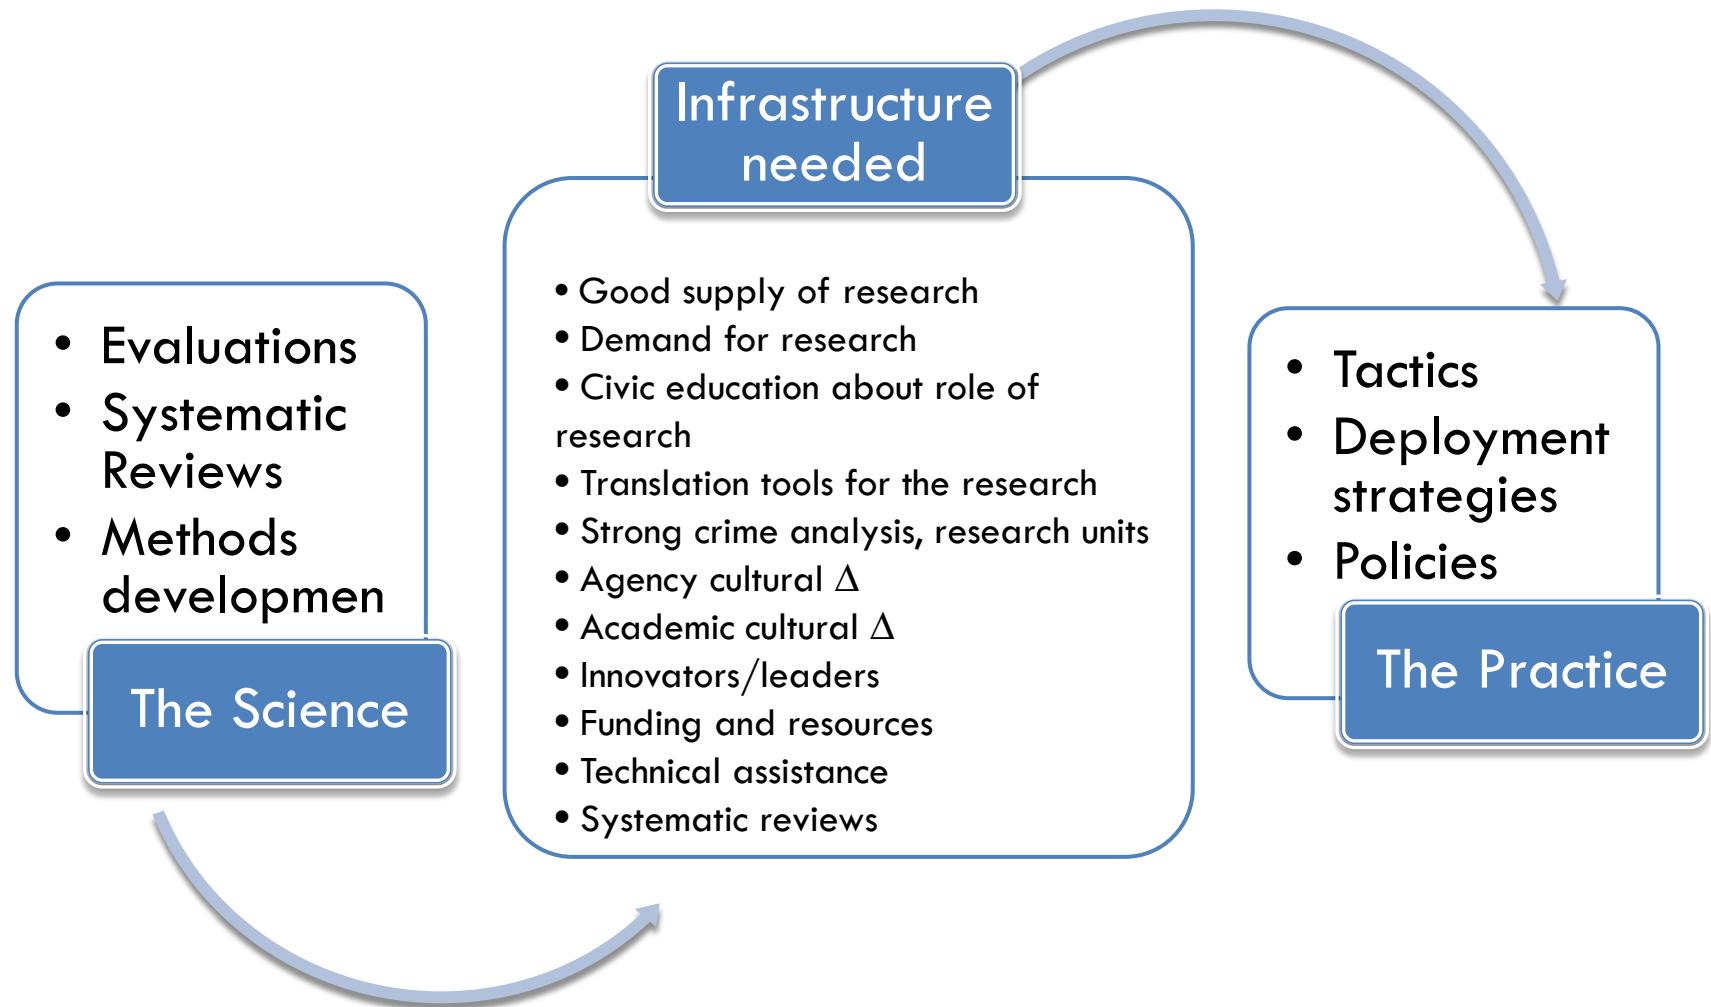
- Evaluations
- Systematic Reviews
- Methods developmen

The Science

Infrastructure needed

- Good supply of research
- Demand for research
- Civic education about role of research
- Translation tools for the research
- Strong crime analysis, research units
- Agency cultural $\Delta$
- Academic cultural $\Delta$
- Innovators/leaders
- Funding and resources
- Technical assistance
- Systematic reviews

- Tactics
- Deployment strategies
- Policies

The Practice